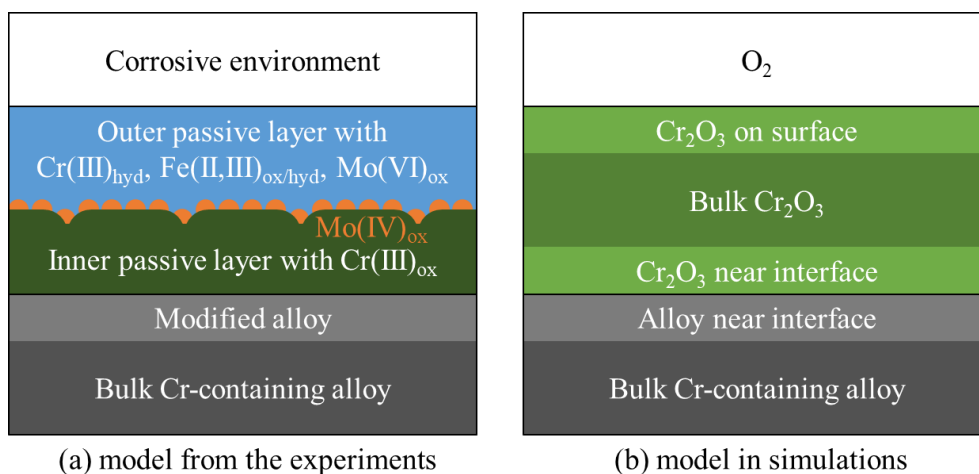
Corrosive environment

Outer passive layer with $Cr(III)_{hyd}$, $Fe(II,III)_{ox/hyd}$, $Mo(VI)_{ox}$

$Mo(IV)_{ox}$

Inner passive layer with $Cr(III)_{ox}$

Modified alloy

Bulk Cr-containing alloy

(a) model from the experiments

$O_2$

$Cr_2O_3$ on surface

Bulk $Cr_2O_3$

$Cr_2O_3$ near interface

Alloy near interface

Bulk Cr-containing alloy

(b) model in simulations